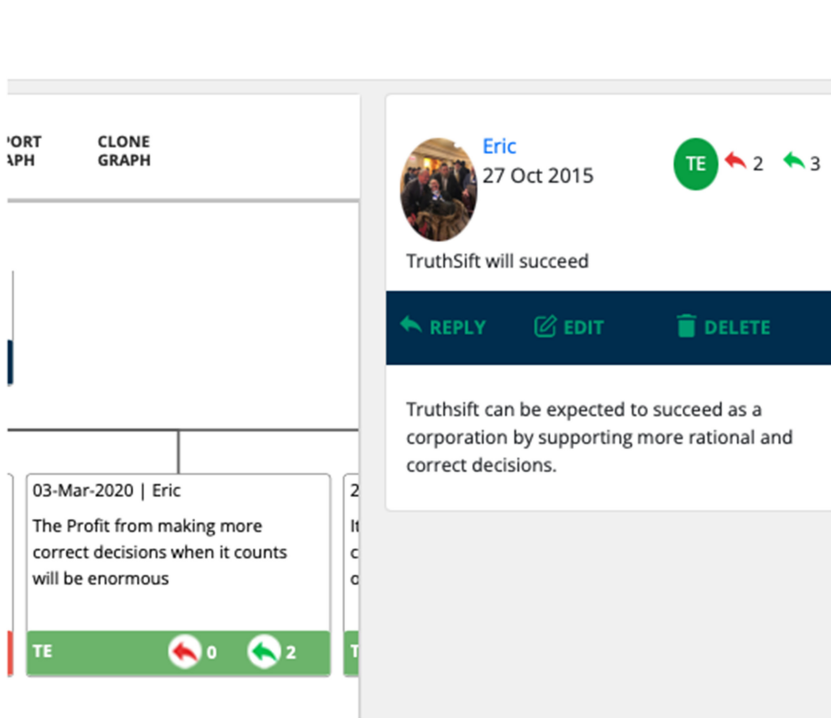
PORT
APH

CLONE
GRAPH

03-Mar-2020 | Eric

The Profit from making more correct decisions when it counts will be enormous

TE 0 2

2
It
c
c

T

Eric
27 Oct 2015

TE 2 3

TruthSift will succeed

REPLY EDIT DELETE

Truthsift can be expected to succeed as a corporation by supporting more rational and correct decisions.